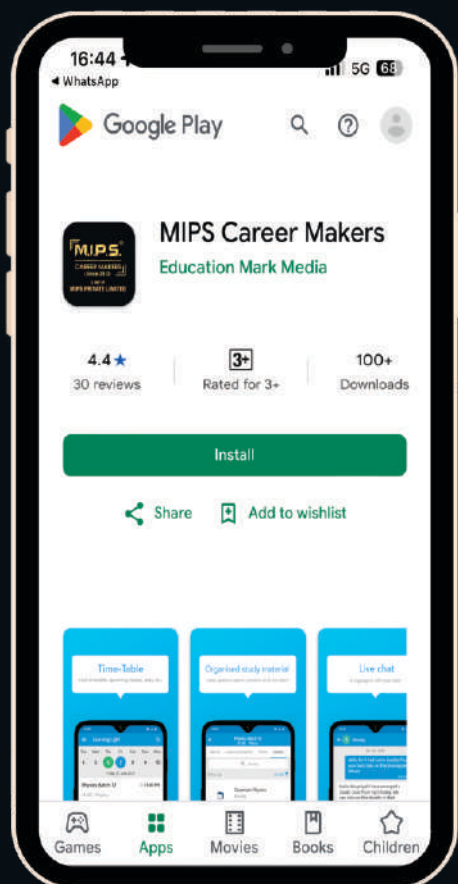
16:44
◂ WhatsApp
5G 68

Google Play

M.I.P.S.
CAREER MAKERS
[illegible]
MIPS PRIVATE LIMITED

MIPS Career Makers
Education Mark Media

4.4★
30 reviews

3+
Rated for 3+

100+
Downloads

Install

Share
Add to wishlist

Time-Table
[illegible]

Organised study material
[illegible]

Live chat
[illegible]

Games
Apps
Movies
Books
Children